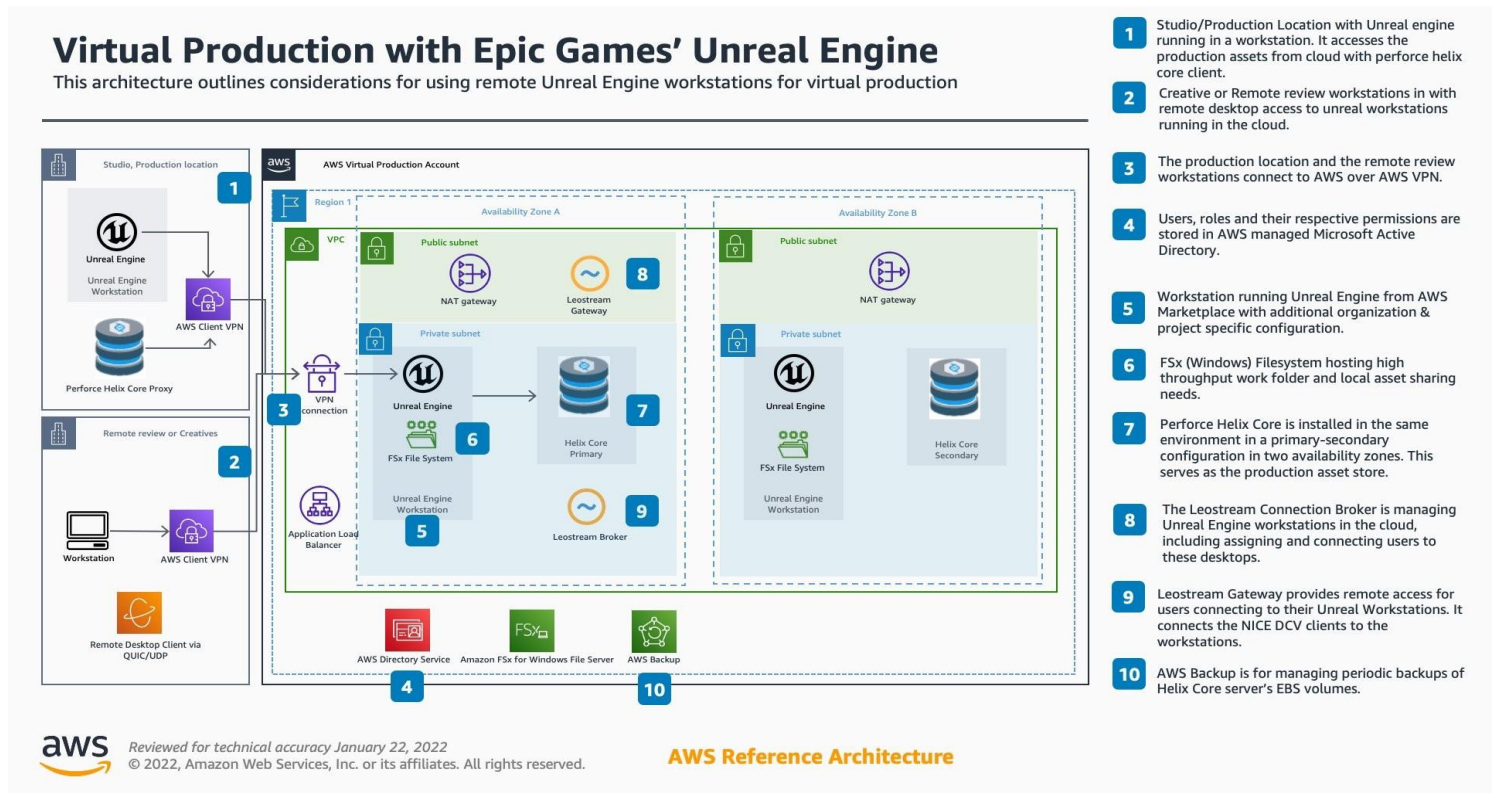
Virtual Production with Epic Games' Unreal Engine

This architecture outlines considerations for using remote Unreal Engine workstations for virtual production

Studio, Production location

1

Unreal Engine

Unreal Engine Workstation

AWS Client VPN

Perforce Helix Core Proxy

Remote review or Creatives

2

Workstation

AWS Client VPN

Remote Desktop Client via QUIC/UDP

aws

AWS Virtual Production Account

Region 1

Availability Zone A

Availability Zone B

VPC

Public subnet

NAT gateway

Leostream Gateway

8

Public subnet

NAT gateway

Private subnet

3

VPN connection

Unreal Engine

FSx File System

6

Unreal Engine Workstation

5

Helix Core Primary

7

Leostream Broker

9

Application Load Balancer

Private subnet

Unreal Engine

FSx File System

Unreal Engine Workstation

Helix Core Secondary

AWS Directory Service

4

Amazon FSx for Windows File Server

AWS Backup

10

1 Studio/Production Location with Unreal engine running in a workstation. It accesses the production assets from cloud with perforce helix core client.

2 Creative or Remote review workstations in with remote desktop access to unreal workstations running in the cloud.

3 The production location and the remote review workstations connect to AWS over AWS VPN.

4 Users, roles and their respective permissions are stored in AWS managed Microsoft Active Directory.

5 Workstation running Unreal Engine from AWS Marketplace with additional organization & project specific configuration.

6 FSx (Windows) Filesystem hosting high throughput work folder and local asset sharing needs.

7 Perforce Helix Core is installed in the same environment in a primary-secondary configuration in two availability zones. This serves as the production asset store.

8 The Leostream Connection Broker is managing Unreal Engine workstations in the cloud, including assigning and connecting users to these desktops.

9 Leostream Gateway provides remote access for users connecting to their Unreal Workstations. It connects the NICE DCV clients to the workstations.

10 AWS Backup is for managing periodic backups of Helix Core server's EBS volumes.

aws

Reviewed for technical accuracy January 22, 2022
© 2022, Amazon Web Services, Inc. or its affiliates. All rights reserved.

AWS Reference Architecture